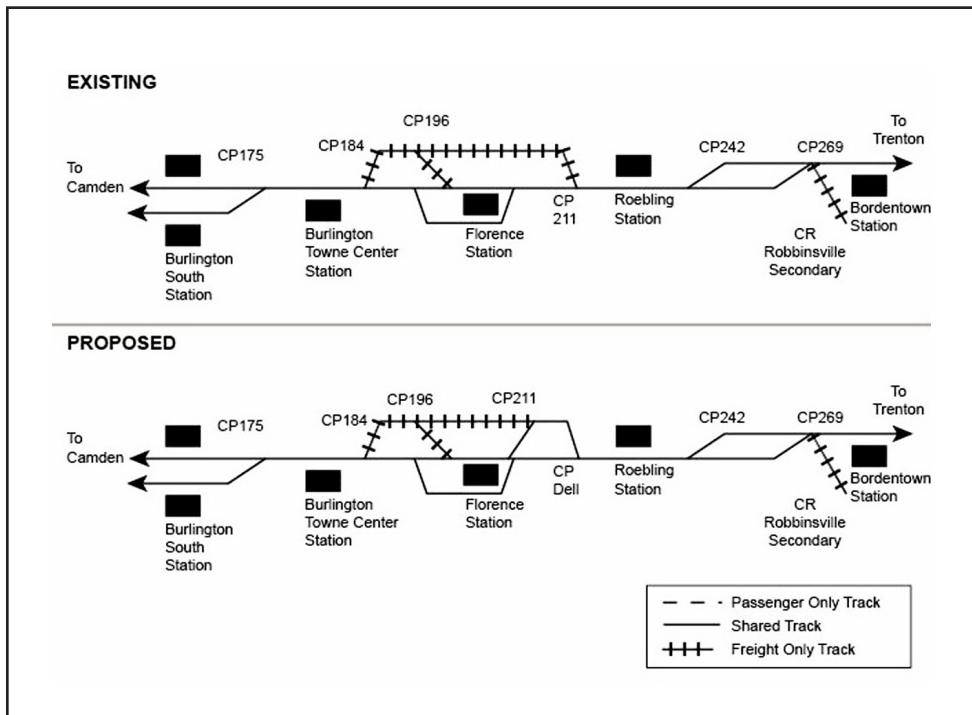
EXISTING

To Camden
CP175
CP184
CP196
CP 211
CP242
CP269
To Trenton
Burlington South Station
Burlington Towne Center Station
Florence Station
Roebling Station
CR Robbinsville Secondary
Bordentown Station

PROPOSED

To Camden
CP175
CP184
CP196
CP211
CP Dell
CP242
CP269
To Trenton
Burlington South Station
Burlington Towne Center Station
Florence Station
Roebling Station
CR Robbinsville Secondary
Bordentown Station

Passenger Only Track
Shared Track
Freight Only Track